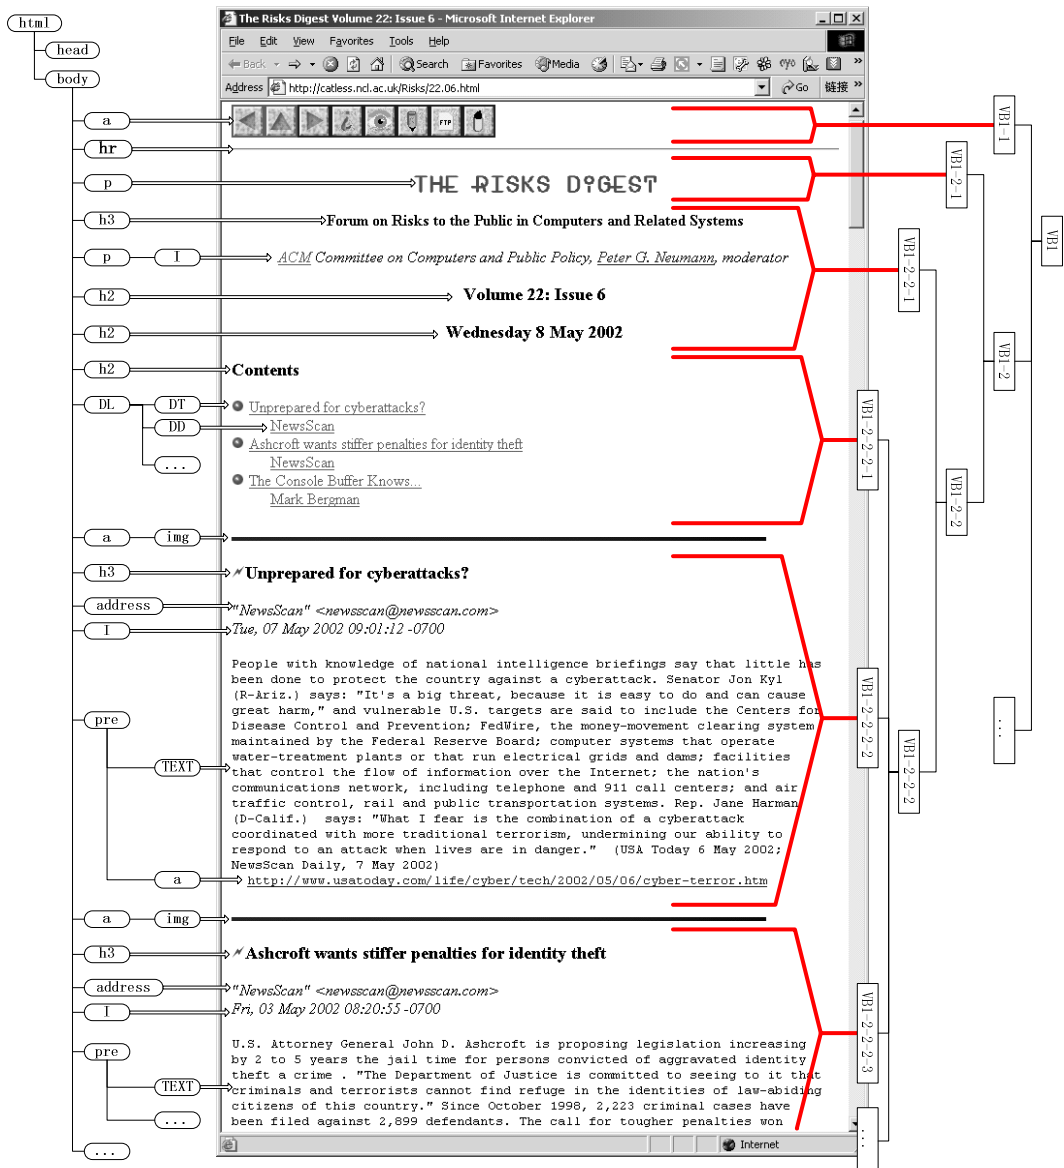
html
head
body
a
hr
p
h3
p
I
h2
h2
h2
DL
DT
DD
...
a
img
h3
address
I
pre
TEXT
a
a
img
h3
address
I
pre
TEXT
...
...

The Risks Digest Volume 22: Issue 6 - Microsoft Internet Explorer

File Edit View Favorites Tools Help

Back Search Favorites Media

Address http://catless.ncl.ac.uk/Risks/22.06.html Go 链接

FTP

THE RISKS DIGEST

Forum on Risks to the Public in Computers and Related Systems

ACM Committee on Computers and Public Policy, Peter G. Neumann, moderator

Volume 22: Issue 6

Wednesday 8 May 2002

Contents

Unprepared for cyberattacks?
NewsScan
Ashcroft wants stiffer penalties for identity theft
NewsScan
The Console Buffer Knows...
Mark Bergman

Unprepared for cyberattacks?

"NewsScan" <newsscan@newsscan.com>
Tue, 07 May 2002 09:01:12 -0700

People with knowledge of national intelligence briefings say that little has been done to protect the country against a cyberattack. Senator Jon Kyl (R-Ariz.) says: "It's a big threat, because it is easy to do and can cause great harm," and vulnerable U.S. targets are said to include the Centers for Disease Control and Prevention; FedWire, the money-movement clearing system maintained by the Federal Reserve Board; computer systems that operate water-treatment plants or that run electrical grids and dams; facilities that control the flow of information over the Internet; the nation's communications network, including telephone and 911 call centers; and air traffic control, rail and public transportation systems. Rep. Jane Harman (D-Calif.) says: "What I fear is the combination of a cyberattack coordinated with more traditional terrorism, undermining our ability to respond to an attack when lives are in danger." (USA Today 6 May 2002; NewsScan Daily, 7 May 2002)
http://www.usatoday.com/life/cyber/tech/2002/05/06/cyber-terror.htm

Ashcroft wants stiffer penalties for identity theft

"NewsScan" <newsscan@newsscan.com>
Fri, 03 May 2002 08:20:55 -0700

U.S. Attorney General John D. Ashcroft is proposing legislation increasing by 2 to 5 years the jail time for persons convicted of aggravated identity theft a crime . "The Department of Justice is committed to seeing to it that criminals and terrorists cannot find refuge in the identities of law-abiding citizens of this country." Since October 1998, 2,223 criminal cases have been filed against 2,899 defendants. The call for tougher penalties won

Internet

VB1-1
VB1-2-1
VB1
VB1-2-2-1
VB1-2
VB1-2-2-2-1
VB1-2-2
VB1-2-2-2-2
VB1-2-2-2
...
VB1-2-2-2-3
...